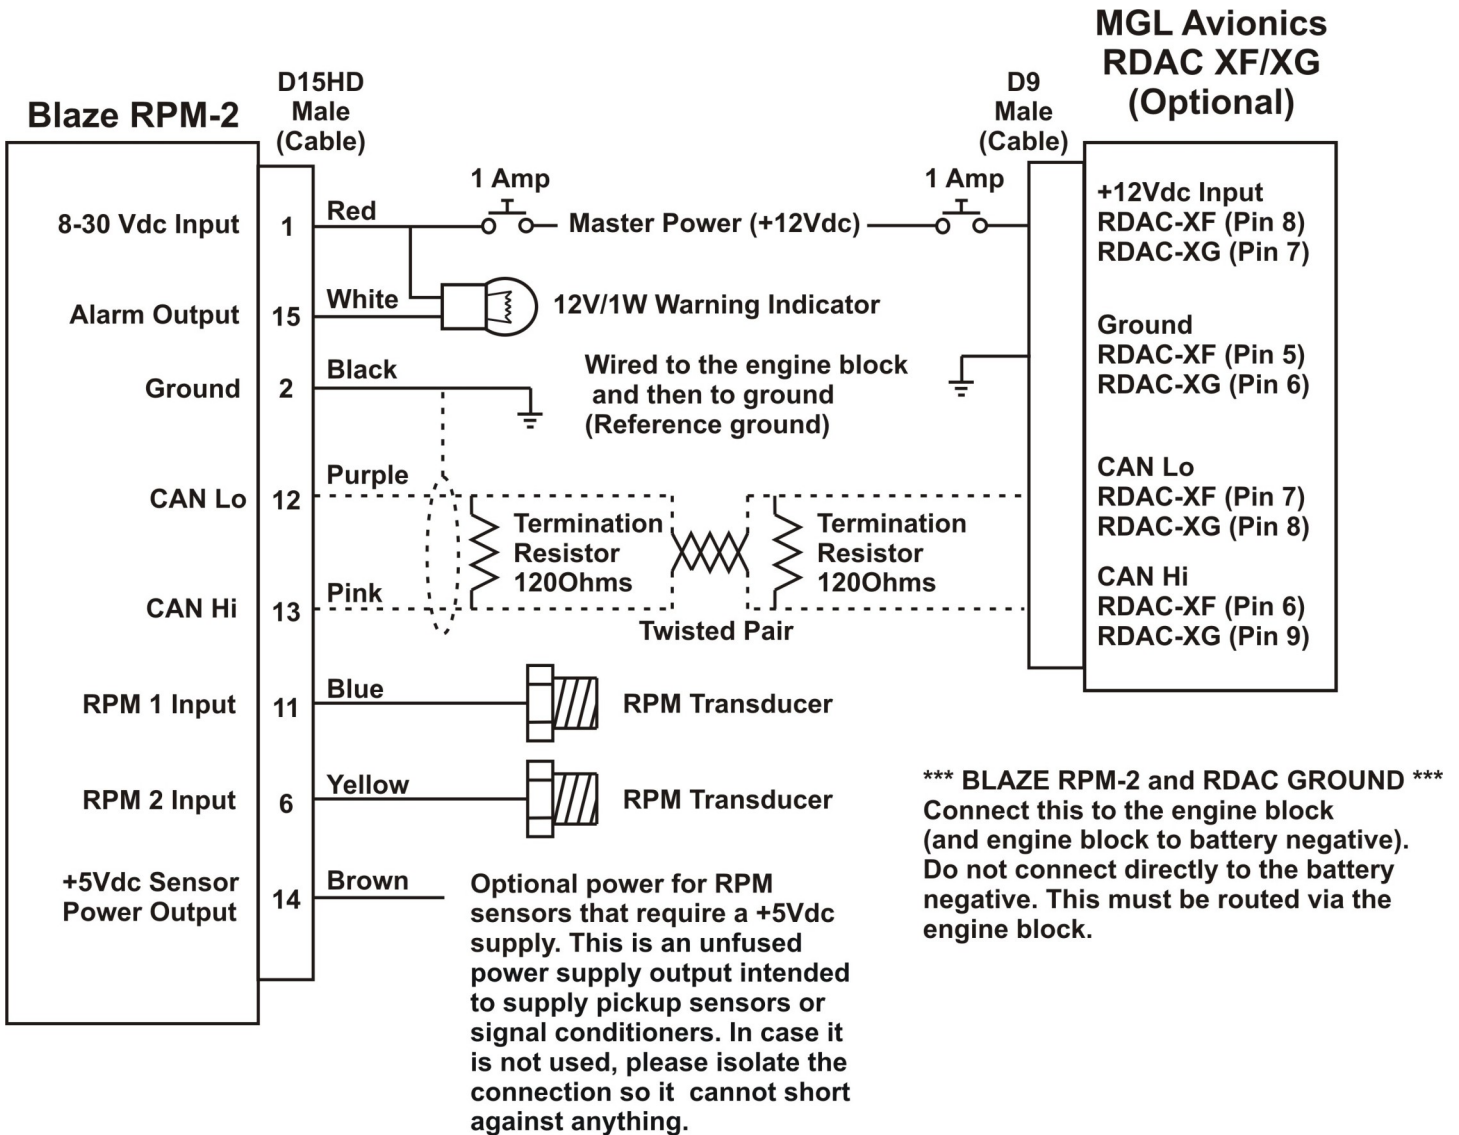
Blaze RPM-2

D15HD Male (Cable)

MGL Avionics RDAC XF/XG (Optional)

D9 Male (Cable)

8-30 Vdc Input
1
Red
1 Amp
Master Power (+12Vdc)
1 Amp

+12Vdc Input
RDAC-XF (Pin 8)
RDAC-XG (Pin 7)

Alarm Output
15
White
12V/1W Warning Indicator

Ground
RDAC-XF (Pin 5)
RDAC-XG (Pin 6)

Ground
2
Black
Wired to the engine block and then to ground (Reference ground)

CAN Lo
12
Purple
Termination Resistor 120Ohms
Termination Resistor 120Ohms

CAN Lo
RDAC-XF (Pin 7)
RDAC-XG (Pin 8)

CAN Hi
RDAC-XF (Pin 6)
RDAC-XG (Pin 9)

CAN Hi
13
Pink
Twisted Pair

RPM 1 Input
11
Blue
RPM Transducer

RPM 2 Input
6
Yellow
RPM Transducer

*** BLAZE RPM-2 and RDAC GROUND ***
Connect this to the engine block (and engine block to battery negative). Do not connect directly to the battery negative. This must be routed via the engine block.

+5Vdc Sensor Power Output
14
Brown
Optional power for RPM sensors that require a +5Vdc supply. This is an unfused power supply output intended to supply pickup sensors or signal conditioners. In case it is not used, please isolate the connection so it cannot short against anything.